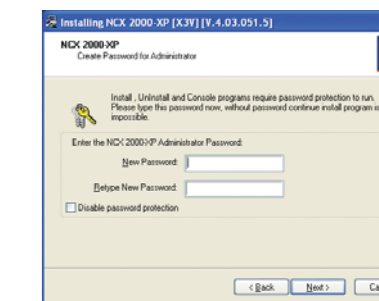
Installing NCX 2000-XP [X3V] [V.4.03.051.5]

NCX 2000-XP
Create Password for Administrator

Install , Uninstall and Console programs require password protection to run. Please type this password now, without password continue install program is impossible.

Enter the NCX 2000-XP Administrator Password:

New Password:

Retype New Password:

Disable password protection

< Back Next > Ca